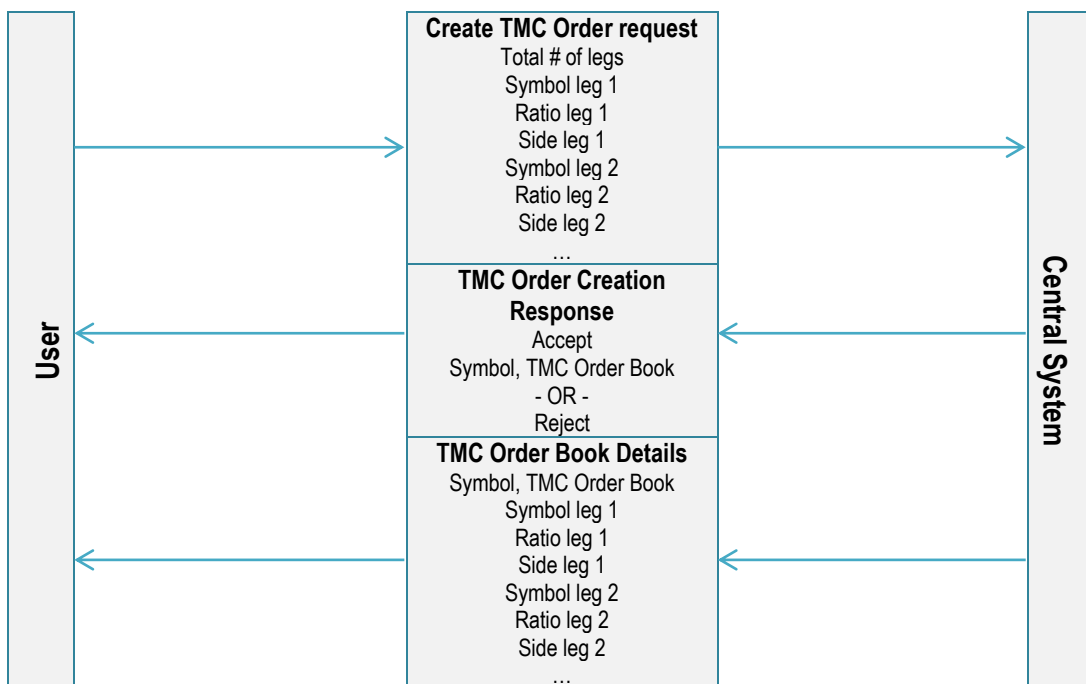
User

Create TMC Order request
Total # of legs
Symbol leg 1
Ratio leg 1
Side leg 1
Symbol leg 2
Ratio leg 2
Side leg 2
…

TMC Order Creation Response
Accept
Symbol, TMC Order Book
- OR -
Reject

TMC Order Book Details
Symbol, TMC Order Book
Symbol leg 1
Ratio leg 1
Side leg 1
Symbol leg 2
Ratio leg 2
Side leg 2
…

Central System